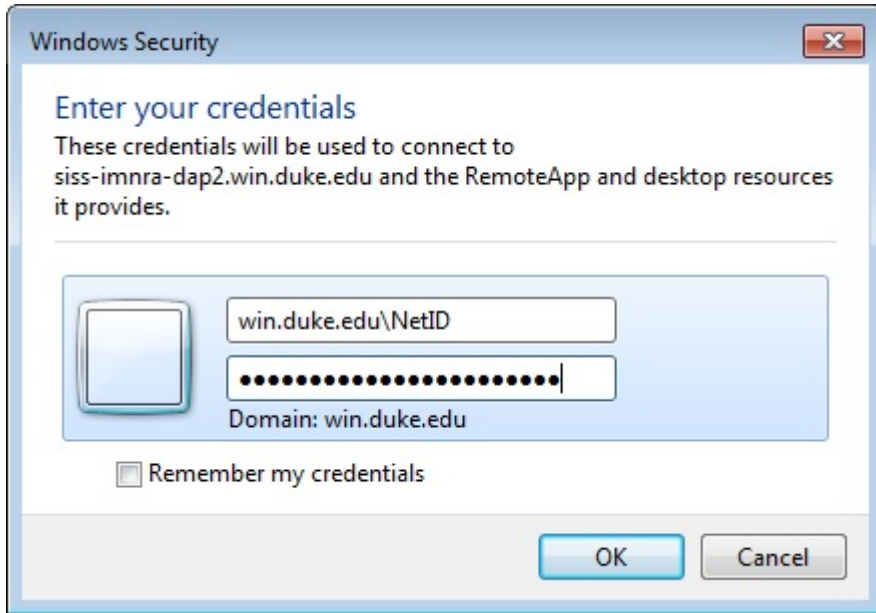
Windows Security

Enter your credentials

These credentials will be used to connect to siss-imnra-dap2.win.duke.edu and the RemoteApp and desktop resources it provides.

win.duke.edu\NetID

••••••••••••••••••••••••

Domain: win.duke.edu

Remember my credentials

OK

Cancel